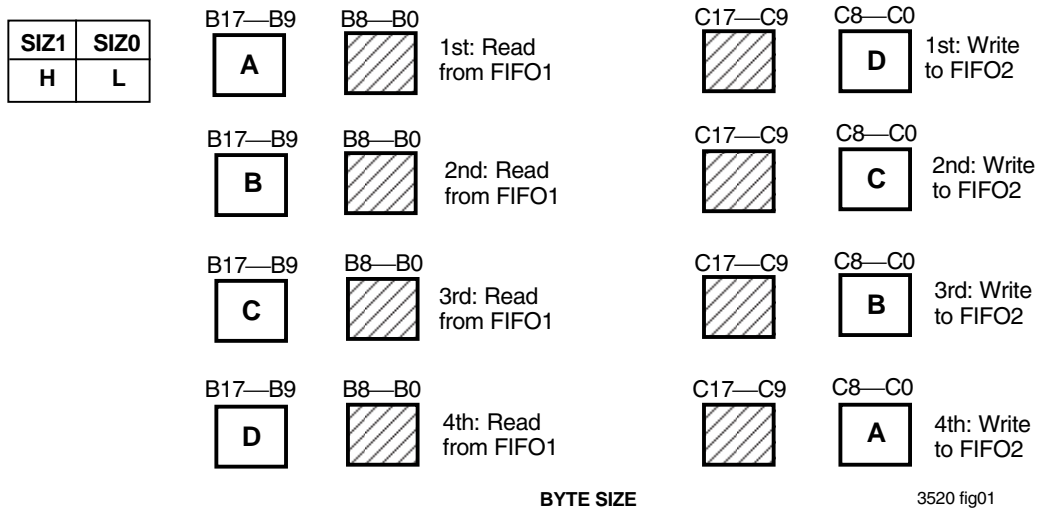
| SIZ1 | SIZ0 |
|---|---|
| H | L |

B17—B9 A B8—B0 1st: Read from FIFO1

C17—C9 C8—C0 D 1st: Write to FIFO2

B17—B9 B B8—B0 2nd: Read from FIFO1

C17—C9 C8—C0 C 2nd: Write to FIFO2

B17—B9 C B8—B0 3rd: Read from FIFO1

C17—C9 C8—C0 B 3rd: Write to FIFO2

B17—B9 D B8—B0 4th: Read from FIFO1

C17—C9 C8—C0 A 4th: Write to FIFO2

BYTE SIZE

3520 fig01